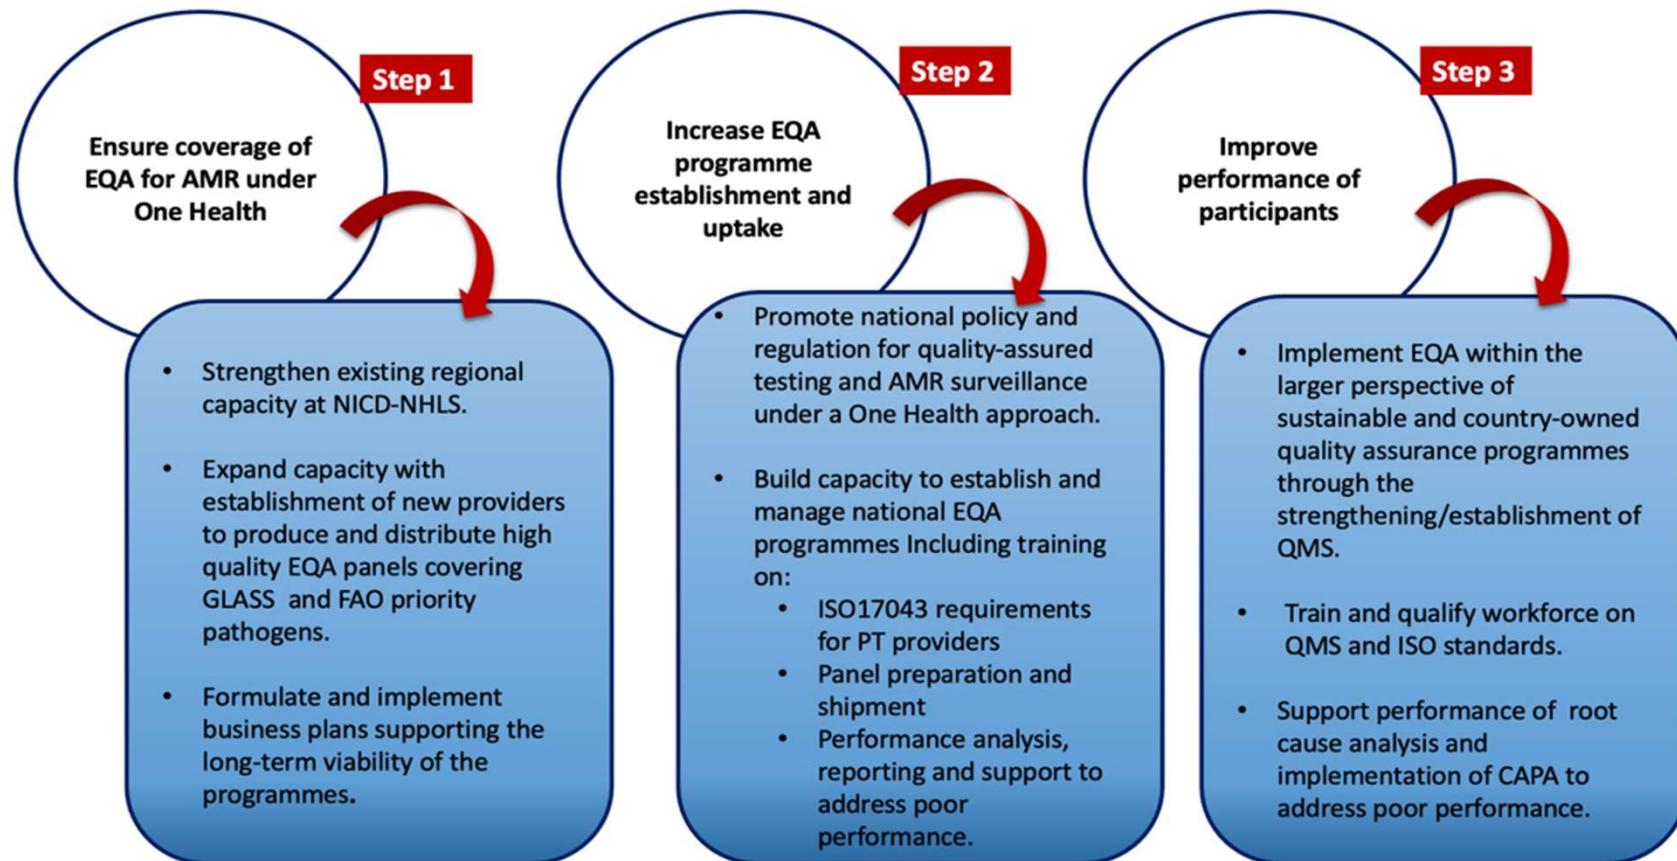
Step 1

Ensure coverage of EQA for AMR under One Health

- Strengthen existing regional capacity at NICD-NHLS.
- Expand capacity with establishment of new providers to produce and distribute high quality EQA panels covering GLASS and FAO priority pathogens.
- Formulate and implement business plans supporting the long-term viability of the programmes.

Step 2

Increase EQA programme establishment and uptake

- Promote national policy and regulation for quality-assured testing and AMR surveillance under a One Health approach.
- Build capacity to establish and manage national EQA programmes Including training on:
  - ISO17043 requirements for PT providers
  - Panel preparation and shipment
  - Performance analysis, reporting and support to address poor performance.

Step 3

Improve performance of participants

- Implement EQA within the larger perspective of sustainable and country-owned quality assurance programmes through the strengthening/establishment of QMS.
- Train and qualify workforce on QMS and ISO standards.
- Support performance of root cause analysis and implementation of CAPA to address poor performance.